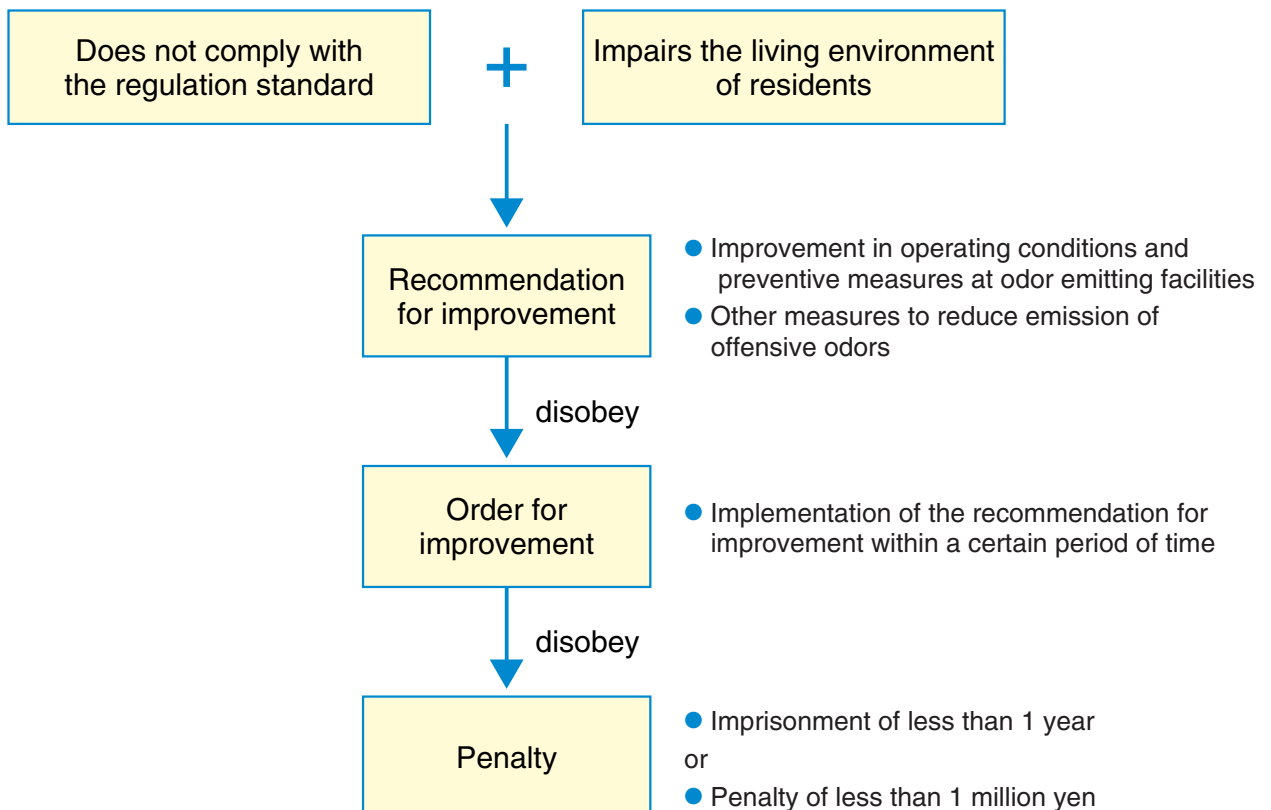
Does not comply with the regulation standard

+

Impairs the living environment of residents

Recommendation for improvement

● Improvement in operating conditions and preventive measures at odor emitting facilities
● Other measures to reduce emission of offensive odors

disobey

Order for improvement

● Implementation of the recommendation for improvement within a certain period of time

disobey

Penalty

● Imprisonment of less than 1 year
or
● Penalty of less than 1 million yen